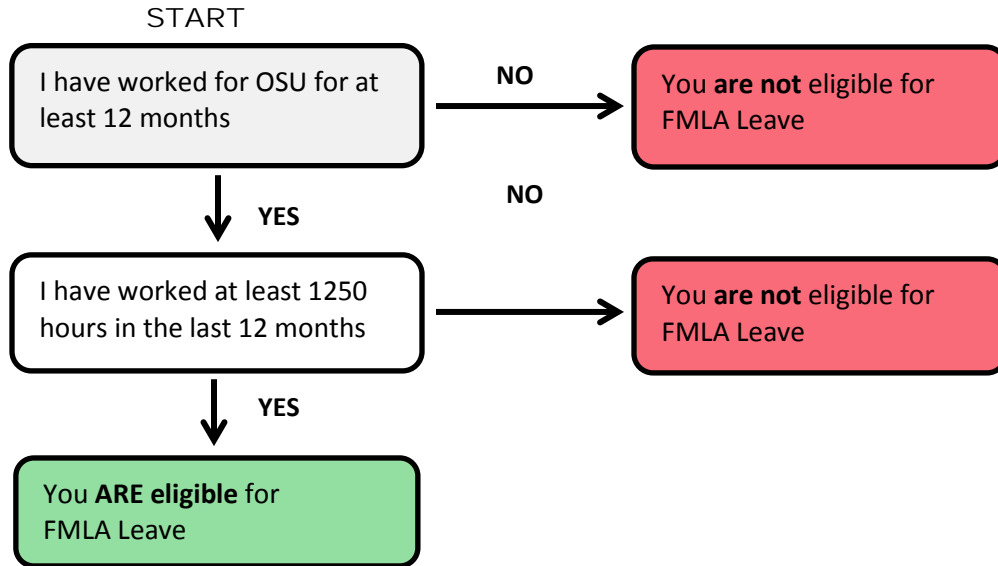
START

I have worked for OSU for at least 12 months

NO

You are not eligible for FMLA Leave

NO

YES

I have worked at least 1250 hours in the last 12 months

You are not eligible for FMLA Leave

YES

You ARE eligible for FMLA Leave